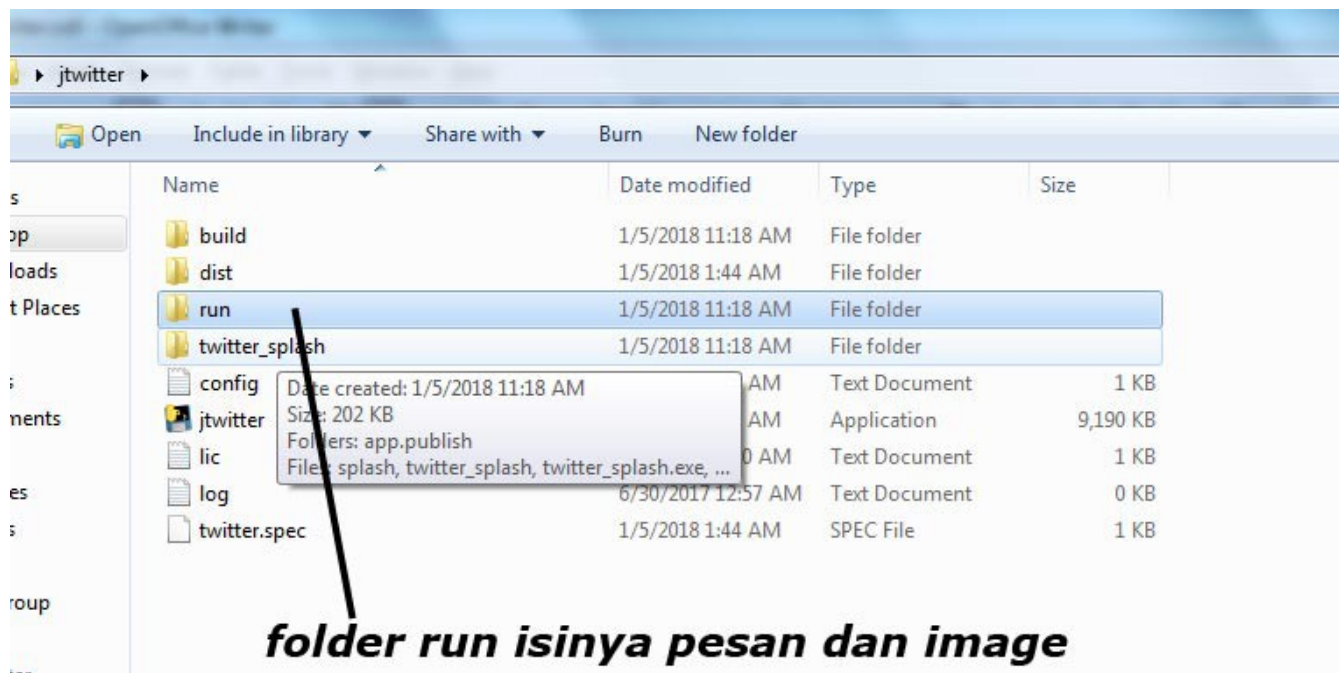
▸ jtwitter ▸

Open Include in library ▾ Share with ▾ Burn New folder

s
op
loads
t Places

s
ments

es
s

roup

| Name | Date modified | Type | Size |
|---|---|---|---|
| build | 1/5/2018 11:18 AM | File folder | |
| dist | 1/5/2018 1:44 AM | File folder | |
| run | 1/5/2018 11:18 AM | File folder | |
| twitter_splash | 1/5/2018 11:18 AM | File folder | |
| config | AM | Text Document | 1 KB |
| jtwitter | AM | Application | 9,190 KB |
| lic | 0 AM | Text Document | 1 KB |
| log | 6/30/2017 12:57 AM | Text Document | 0 KB |
| twitter.spec | 1/5/2018 1:44 AM | SPEC File | 1 KB |

Date created: 1/5/2018 11:18 AM
Size: 202 KB
Folders: app.publish
Files: splash, twitter_splash, twitter_splash.exe, ...

folder run isinya pesan dan image